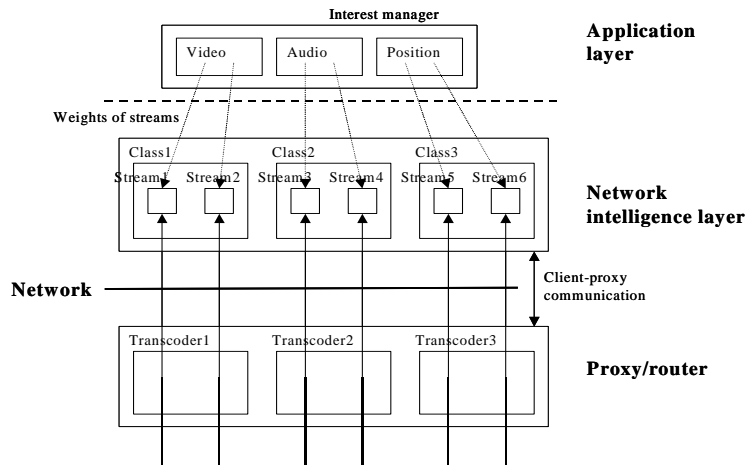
Interest manager

Video

Audio

Position

Application layer

Weights of streams

Class1

Stream1

Stream2

Class2

Stream3

Stream4

Class3

Stream5

Stream6

Network intelligence layer

Network

Client-proxy communication

Transcoder1

Transcoder2

Transcoder3

Proxy/router